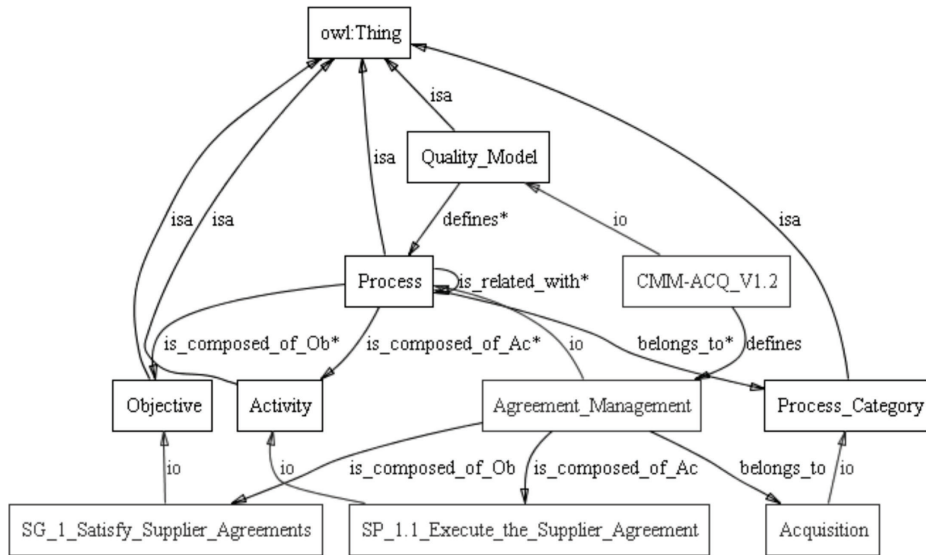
owl:Thing

isa

isa

Quality_Model

isa

isa

isa

defines*

io

Process

is_related_with*

CMM-ACQ_V1.2

is_composed_of_Ob*

is_composed_of_Ac*

io

belongs_to*

defines

Objective

Activity

Agreement_Management

Process_Category

io

io

is_composed_of_Ob

is_composed_of_Ac

belongs_to

io

SG_1_Satisfy_Supplier_Agreements

SP_1.1_Execute_the_Supplier_Agreement

Acquisition